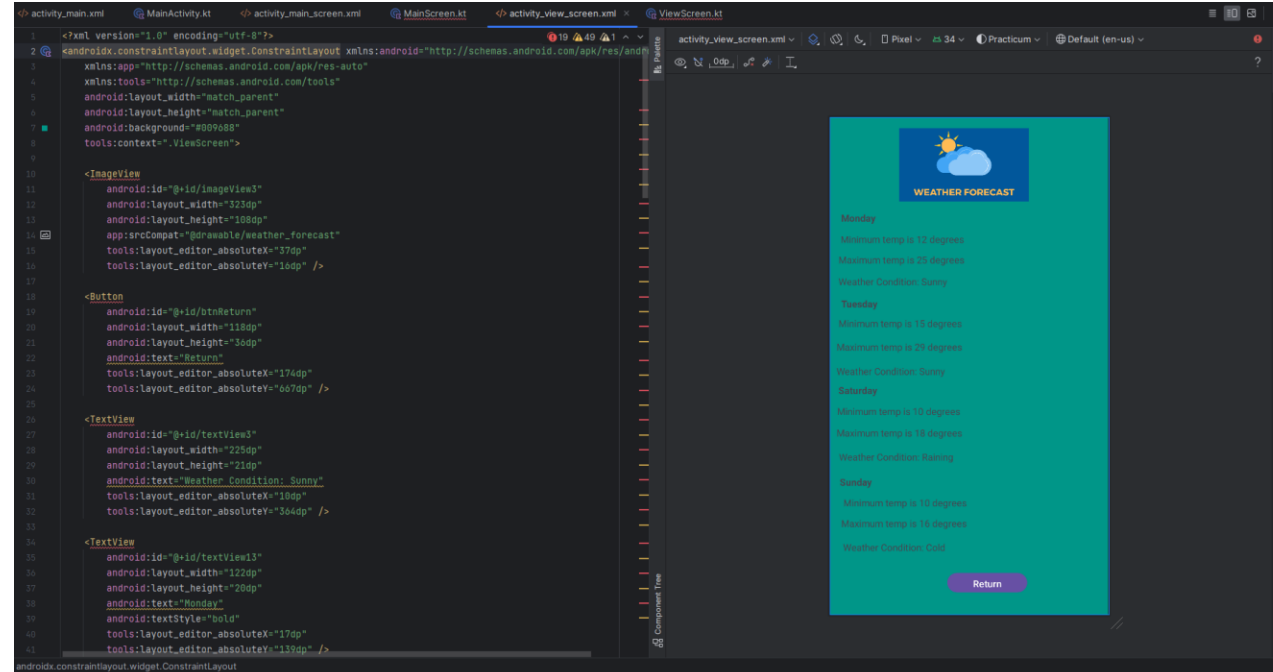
activity_main.xml MainActivity.kt activity_main_screen.xml MainScreen.kt activity_view_screen.xml × ViewScreen.kt

1 <?xml version="1.0" encoding="utf-8"?>
2 <androidx.constraintlayout.widget.ConstraintLayout xmlns:android="http://schemas.android.com/apk/res/andr
3 xmlns:app="http://schemas.android.com/apk/res-auto"
4 xmlns:tools="http://schemas.android.com/tools"
5 android:layout_width="match_parent"
6 android:layout_height="match_parent"
7 android:background="#009688"
8 tools:context=".ViewScreen">
9
10 <ImageView
11 android:id="@+id/imageView3"
12 android:layout_width="323dp"
13 android:layout_height="108dp"
14 app:srcCompat="@drawable/weather_forecast"
15 tools:layout_editor_absoluteX="37dp"
16 tools:layout_editor_absoluteY="16dp" />
17
18 <Button
19 android:id="@+id/btnReturn"
20 android:layout_width="118dp"
21 android:layout_height="36dp"
22 android:text="Return"
23 tools:layout_editor_absoluteX="174dp"
24 tools:layout_editor_absoluteY="667dp" />
25
26 <TextView
27 android:id="@+id/textView3"
28 android:layout_width="225dp"
29 android:layout_height="21dp"
30 android:text="Weather Condition: Sunny"
31 tools:layout_editor_absoluteX="10dp"
32 tools:layout_editor_absoluteY="364dp" />
33
34 <TextView
35 android:id="@+id/textView13"
36 android:layout_width="122dp"
37 android:layout_height="20dp"
38 android:text="Monday"
39 android:textStyle="bold"
40 tools:layout_editor_absoluteX="17dp"
41 tools:layout_editor_absoluteY="139dp" />

19 49 1

activity_view_screen.xml Pixel 34 Practicum Default (en-us)
0dp

Palette
Component Tree

WEATHER FORECAST

Monday
Minimum temp is 12 degrees
Maximum temp is 25 degrees
Weather Condition: Sunny
Tuesday
Minimum temp is 15 degrees
Maximum temp is 29 degrees
Weather Condition: Sunny
Saturday
Minimum temp is 10 degrees
Maximum temp is 18 degrees
Weather Condition: Raining
Sunday
Minimum temp is 10 degrees
Maximum temp is 16 degrees
Weather Condition: Cold

Return

androidx.constraintlayout.widget.ConstraintLayout